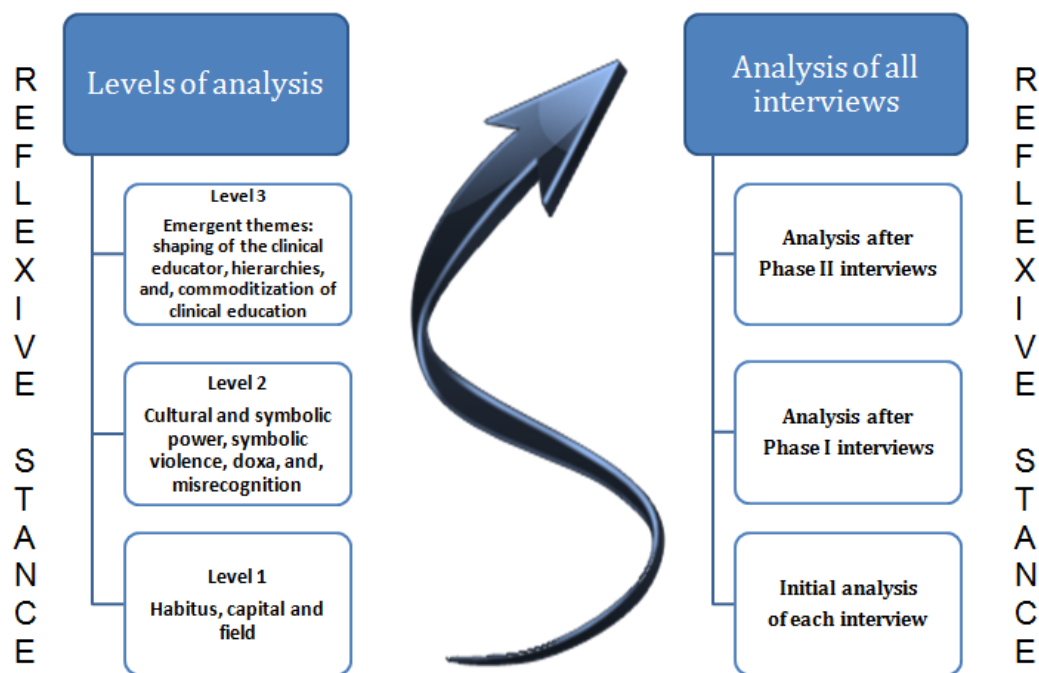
REFLEXIVE STANCE

Levels of analysis

Level 3
Emergent themes: shaping of the clinical educator, hierarchies, and, commoditization of clinical education

Level 2
Cultural and symbolic power, symbolic violence, doxa, and, misrecognition

Level 1
Habitus, capital and field

Analysis of all interviews

Analysis after Phase II interviews

Analysis after Phase I interviews

Initial analysis of each interview

REFLEXIVE STANCE